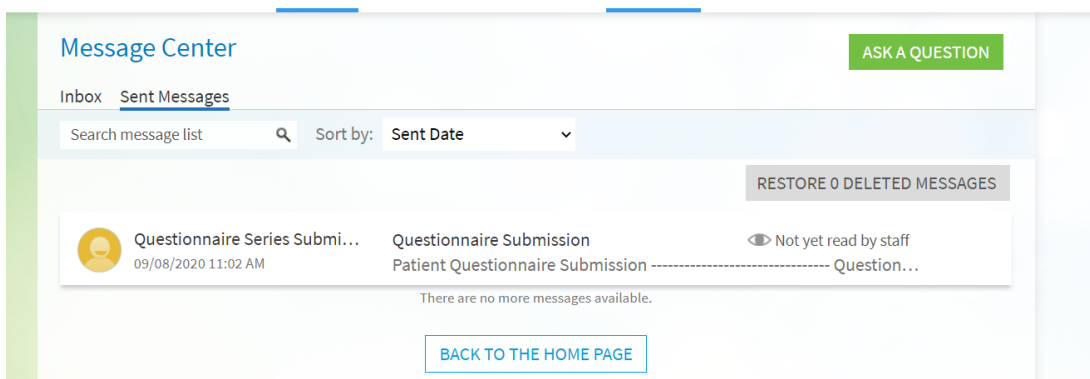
Message Center

ASK A QUESTION

Inbox Sent Messages

Search message list

Sort by: Sent Date

RESTORE 0 DELETED MESSAGES

Questionnaire Series Submi...
09/08/2020 11:02 AM

Questionnaire Submission
Patient Questionnaire Submission -------------------------------- Question...

Not yet read by staff

There are no more messages available.

BACK TO THE HOME PAGE